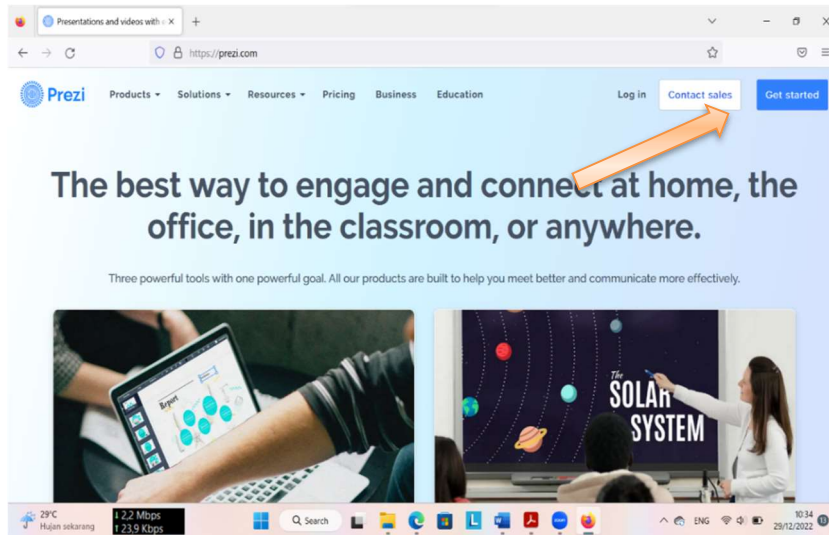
Presentations and videos with a ×

https://prezi.com

Prezi Products Solutions Resources Pricing Business Education Log in Contact sales Get started

The best way to engage and connect at home, the office, in the classroom, or anywhere.

Three powerful tools with one powerful goal. All our products are built to help you meet better and communicate more effectively.

Report

The SOLAR SYSTEM

29°C Hujan sekarang

↓ 2,2 Mbps ↑ 23,9 Kbps

Search

ENG

10:34 29/12/2022